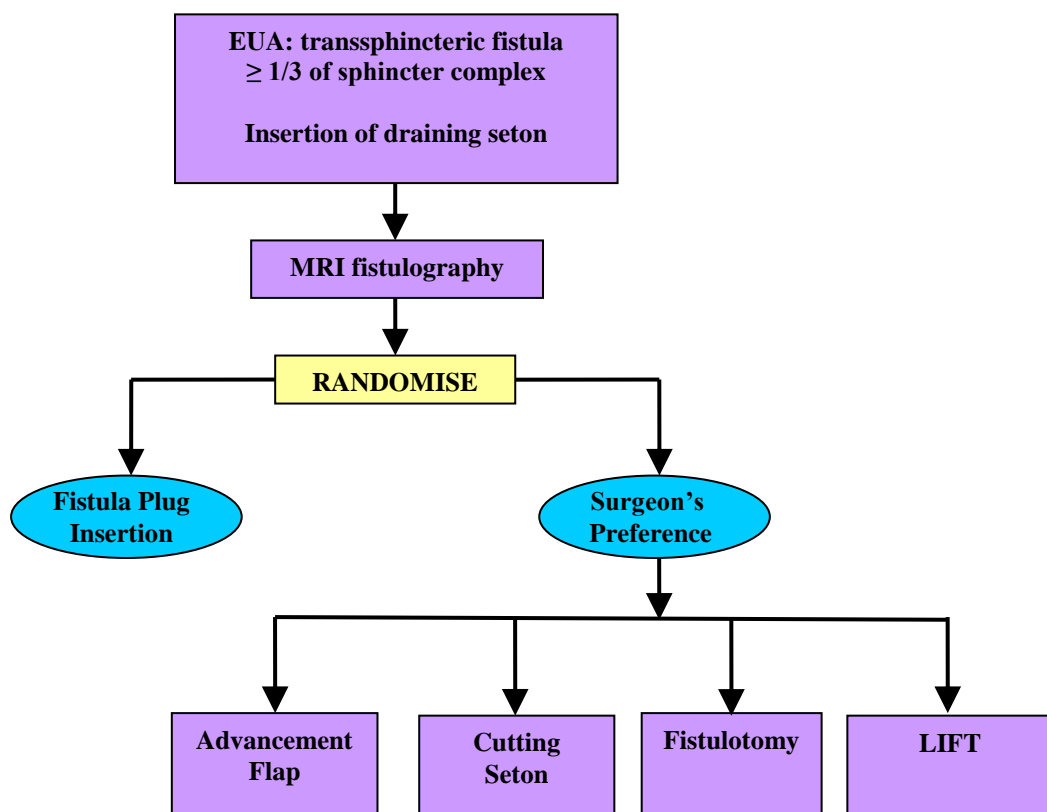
EUA: transsphincteric fistula
≥ 1/3 of sphincter complex

Insertion of draining seton

MRI fistulography

RANDOMISE

Fistula Plug Insertion

Surgeon's Preference

Advancement Flap

Cutting Seton

Fistulotomy

LIFT